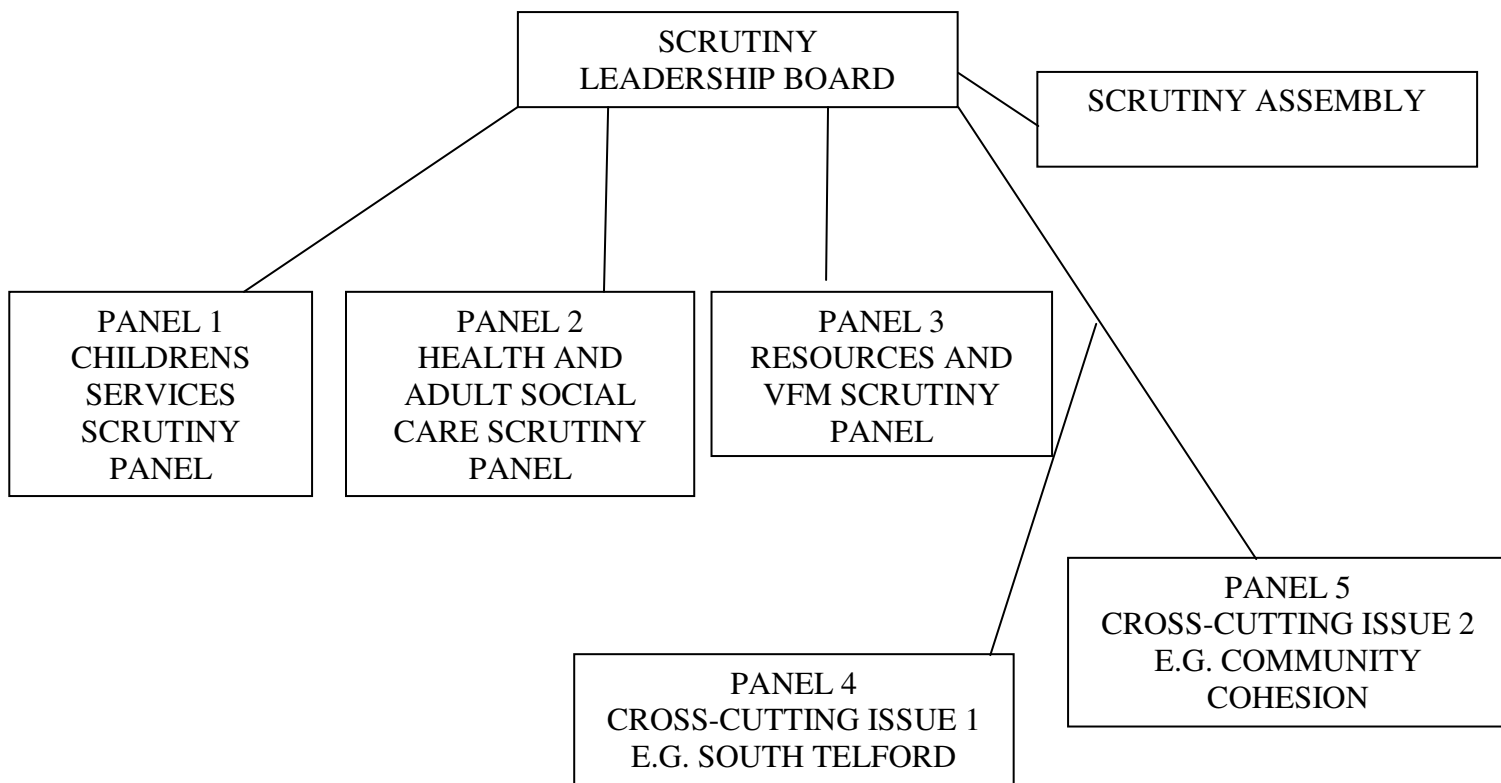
SCRUTINY LEADERSHIP BOARD

SCRUTINY ASSEMBLY

PANEL 1
CHILDRENS SERVICES SCRUTINY PANEL

PANEL 2
HEALTH AND ADULT SOCIAL CARE SCRUTINY PANEL

PANEL 3
RESOURCES AND VFM SCRUTINY PANEL

PANEL 5
CROSS-CUTTING ISSUE 2
E.G. COMMUNITY COHESION

PANEL 4
CROSS-CUTTING ISSUE 1
E.G. SOUTH TELFORD